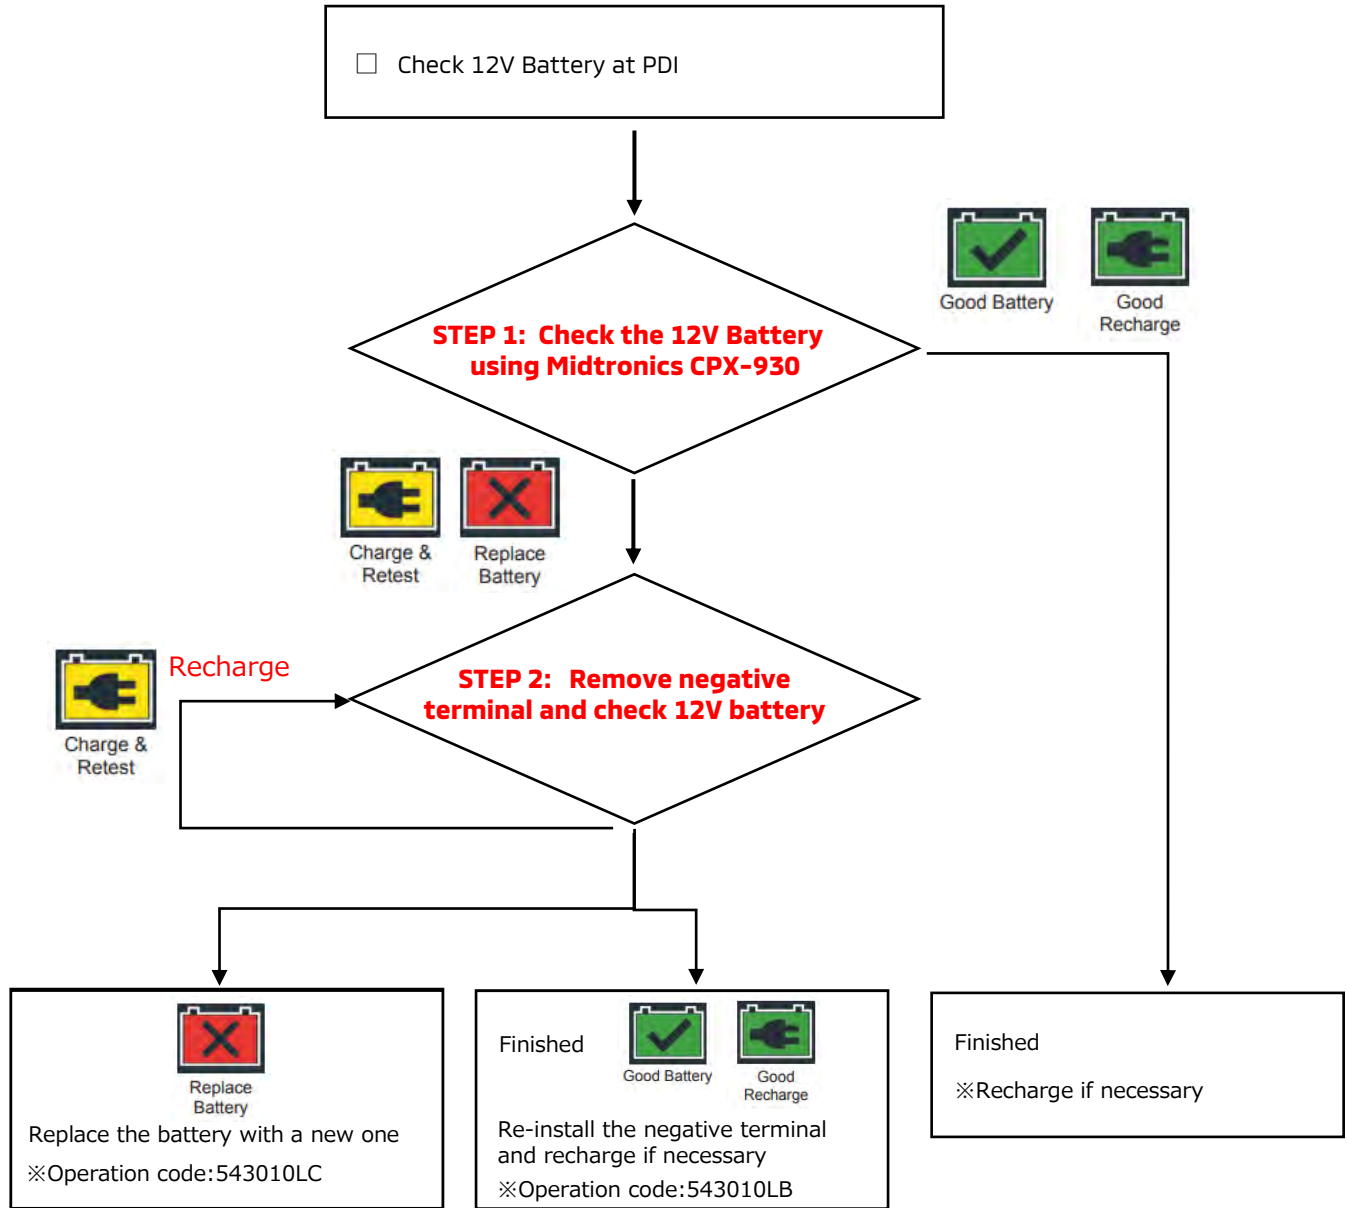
☐ Check 12V Battery at PDI

Good Battery

Good Recharge

STEP 1: Check the 12V Battery using Midtronics CPX-930

Charge & Retest

Replace Battery

Charge & Retest

Recharge

STEP 2: Remove negative terminal and check 12V battery

Replace Battery

Replace the battery with a new one

※Operation code:543010LC

Finished

Good Battery

Good Recharge

Re-install the negative terminal and recharge if necessary

※Operation code:543010LB

Finished

※Recharge if necessary